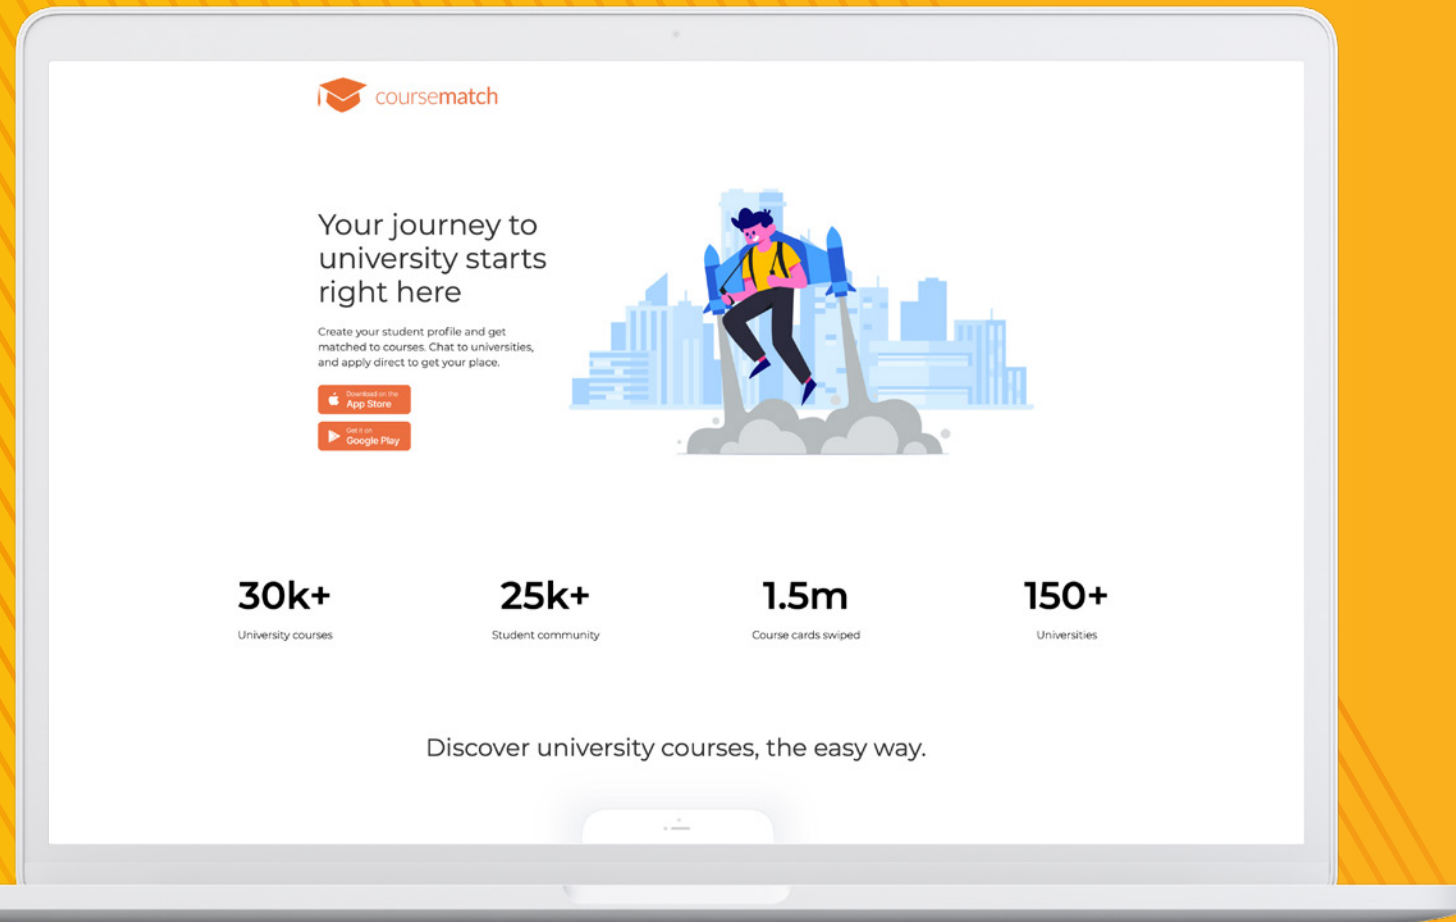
coursematch

Your journey to university starts right here

Create your student profile and get matched to courses. Chat to universities, and apply direct to get your place.

Download on the App Store

Get it on Google Play

30k+
University courses

25k+
Student community

1.5m
Course cards swiped

150+
Universities

Discover university courses, the easy way.